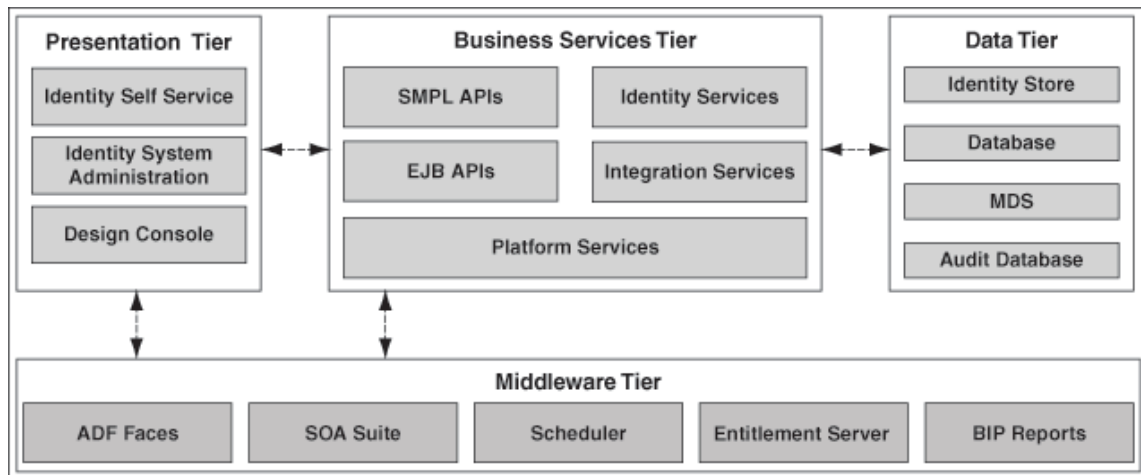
Presentation Tier

Identity Self Service

Identity System Administration

Design Console

Business Services Tier

SMPL APIs

Identity Services

EJB APIs

Integration Services

Platform Services

Data Tier

Identity Store

Database

MDS

Audit Database

Middleware Tier

ADF Faces

SOA Suite

Scheduler

Entitlement Server

BIP Reports